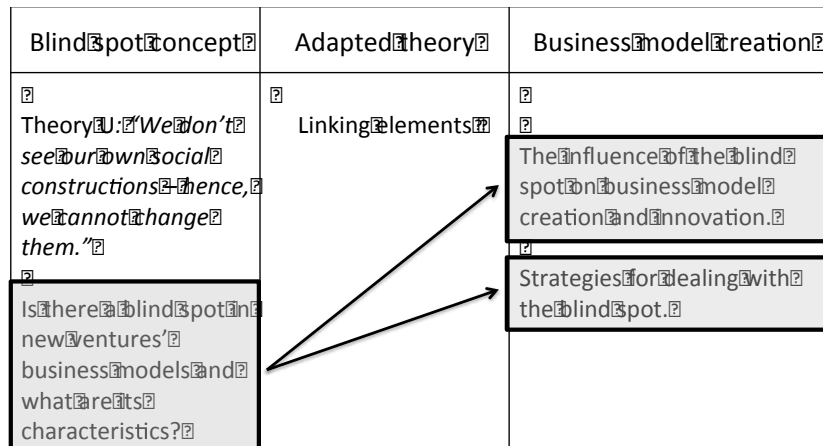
| Blind spot concept | Adapted theory | Business model creation |
|---|---|---|
| Theory U: "We don't see our own social constructions – hence, we cannot change them." Is there a blind spot in new ventures' business models and what are its characteristics? | Linking elements | The influence of the blind spot on business model creation and innovation. Strategies for dealing with the blind spot. |